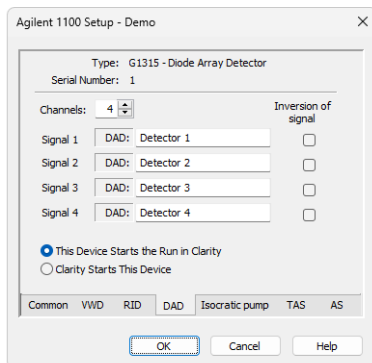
Agilent 1100 Setup - Demo

Type: G1315 - Diode Array Detector
Serial Number: 1

Channels: 4

Inversion of signal

Signal 1 DAD: Detector 1
Signal 2 DAD: Detector 2
Signal 3 DAD: Detector 3
Signal 4 DAD: Detector 4

This Device Starts the Run in Clarity
Clarity Starts This Device

Common VWD RID DAD Isocratic pump TAS AS

OK Cancel Help